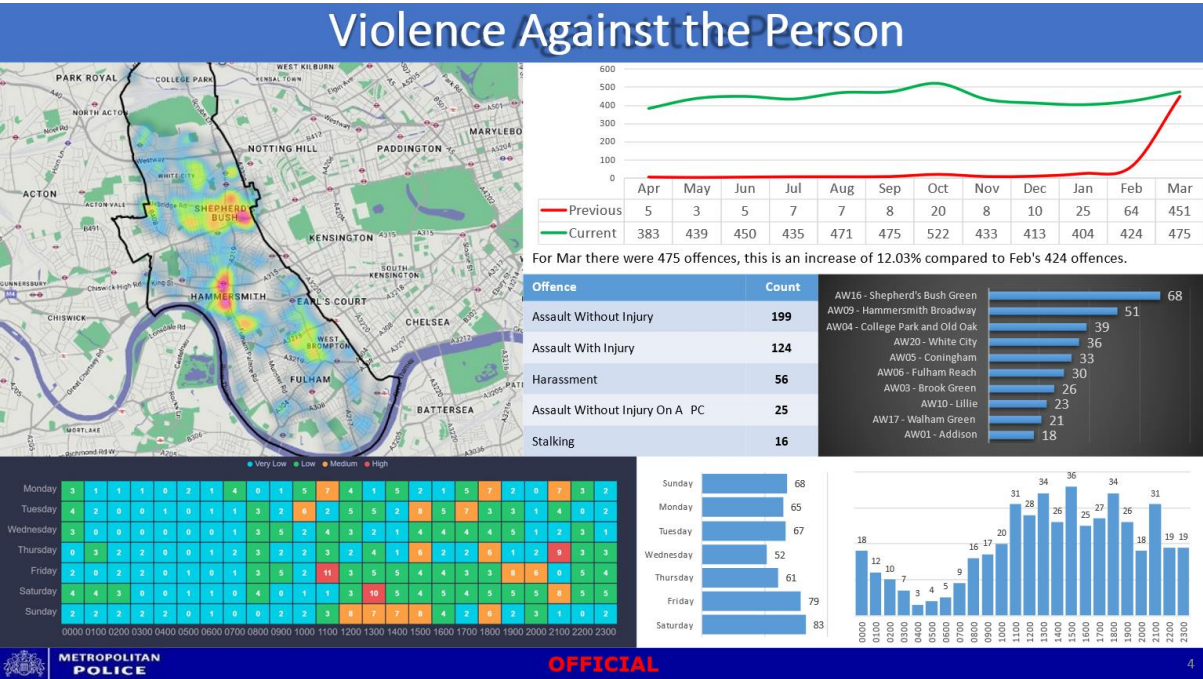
Violence Against the Person

PARK ROYAL
COLLEGE PARK
WEST KILBURN
NORTH ACTON
NOTTING HILL
PADDINGTON
MARYLEBONE
ACTON
WHITE CITY
SHEPHERD'S BUSH
KENSINGTON
HAMMERSMITH
EARL'S COURT
CHISWICK
CHELSEA
WEST BROMPTON
FULHAM
BATTERSEA
MORTLAKE
SOUTH KENSINGTON
GUNNERSBURY

| | Apr | May | Jun | Jul | Aug | Sep | Oct | Nov | Dec | Jan | Feb | Mar |
|---|---|---|---|---|---|---|---|---|---|---|---|---|
| Previous | 5 | 3 | 5 | 7 | 7 | 8 | 20 | 8 | 10 | 25 | 64 | 451 |
| Current | 383 | 439 | 450 | 435 | 471 | 475 | 522 | 433 | 413 | 404 | 424 | 475 |

600
500
400
300
200
100
0

For Mar there were 475 offences, this is an increase of 12.03% compared to Feb's 424 offences.

| Offence | Count |
|---|---|
| Assault Without Injury | 199 |
| Assault With Injury | 124 |
| Harassment | 56 |
| Assault Without Injury On A PC | 25 |
| Stalking | 16 |

AW16 - Shepherd's Bush Green 68
AW09 - Hammersmith Broadway 51
AW04 - College Park and Old Oak 39
AW20 - White City 36
AW05 - Coningham 33
AW06 - Fulham Reach 30
AW03 - Brook Green 26
AW10 - Lillie 23
AW17 - Walham Green 21
AW01 - Addison 18

Very Low Low Medium High

| | 0000 | 0100 | 0200 | 0300 | 0400 | 0500 | 0600 | 0700 | 0800 | 0900 | 1000 | 1100 | 1200 | 1300 | 1400 | 1500 | 1600 | 1700 | 1800 | 1900 | 2000 | 2100 | 2200 | 2300 |
|---|---|---|---|---|---|---|---|---|---|---|---|---|---|---|---|---|---|---|---|---|---|---|---|---|
| Monday | 3 | 1 | 1 | 1 | 0 | 2 | 1 | 4 | 0 | 1 | 5 | 7 | 4 | 1 | 5 | 2 | 1 | 5 | 7 | 2 | 0 | 7 | 3 | 2 |
| Tuesday | 4 | 2 | 0 | 0 | 1 | 0 | 1 | 1 | 3 | 2 | 6 | 2 | 5 | 5 | 2 | 8 | 5 | 7 | 3 | 3 | 1 | 4 | 0 | 2 |
| Wednesday | 3 | 0 | 0 | 0 | 0 | 0 | 0 | 1 | 3 | 5 | 2 | 4 | 3 | 2 | 1 | 4 | 4 | 4 | 4 | 5 | 1 | 2 | 3 | 1 |
| Thursday | 0 | 3 | 2 | 2 | 0 | 0 | 1 | 2 | 3 | 2 | 2 | 3 | 2 | 4 | 1 | 6 | 2 | 2 | 6 | 1 | 2 | 9 | 3 | 3 |
| Friday | 2 | 0 | 2 | 2 | 0 | 1 | 0 | 1 | 3 | 5 | 2 | 11 | 3 | 5 | 5 | 4 | 4 | 3 | 3 | 8 | 6 | 0 | 5 | 4 |
| Saturday | 4 | 4 | 3 | 0 | 0 | 1 | 1 | 0 | 4 | 0 | 1 | 1 | 3 | 10 | 5 | 4 | 5 | 4 | 5 | 5 | 5 | 8 | 5 | 5 |
| Sunday | 2 | 2 | 2 | 2 | 2 | 0 | 1 | 0 | 0 | 2 | 2 | 3 | 8 | 7 | 7 | 8 | 4 | 2 | 8 | 2 | 3 | 1 | 0 | 2 |

Sunday 68
Monday 65
Tuesday 67
Wednesday 52
Thursday 61
Friday 79
Saturday 83

| 0000 | 0100 | 0200 | 0300 | 0400 | 0500 | 0600 | 0700 | 0800 | 0900 | 1000 | 1100 | 1200 | 1300 | 1400 | 1500 | 1600 | 1700 | 1800 | 1900 | 2000 | 2100 | 2200 | 2300 |
|---|---|---|---|---|---|---|---|---|---|---|---|---|---|---|---|---|---|---|---|---|---|---|---|
| 18 | 12 | 10 | 7 | 3 | 4 | 5 | 9 | 16 | 17 | 20 | 31 | 28 | 34 | 26 | 36 | 25 | 27 | 34 | 26 | 18 | 31 | 19 | 19 |

METROPOLITAN POLICE
OFFICIAL
4